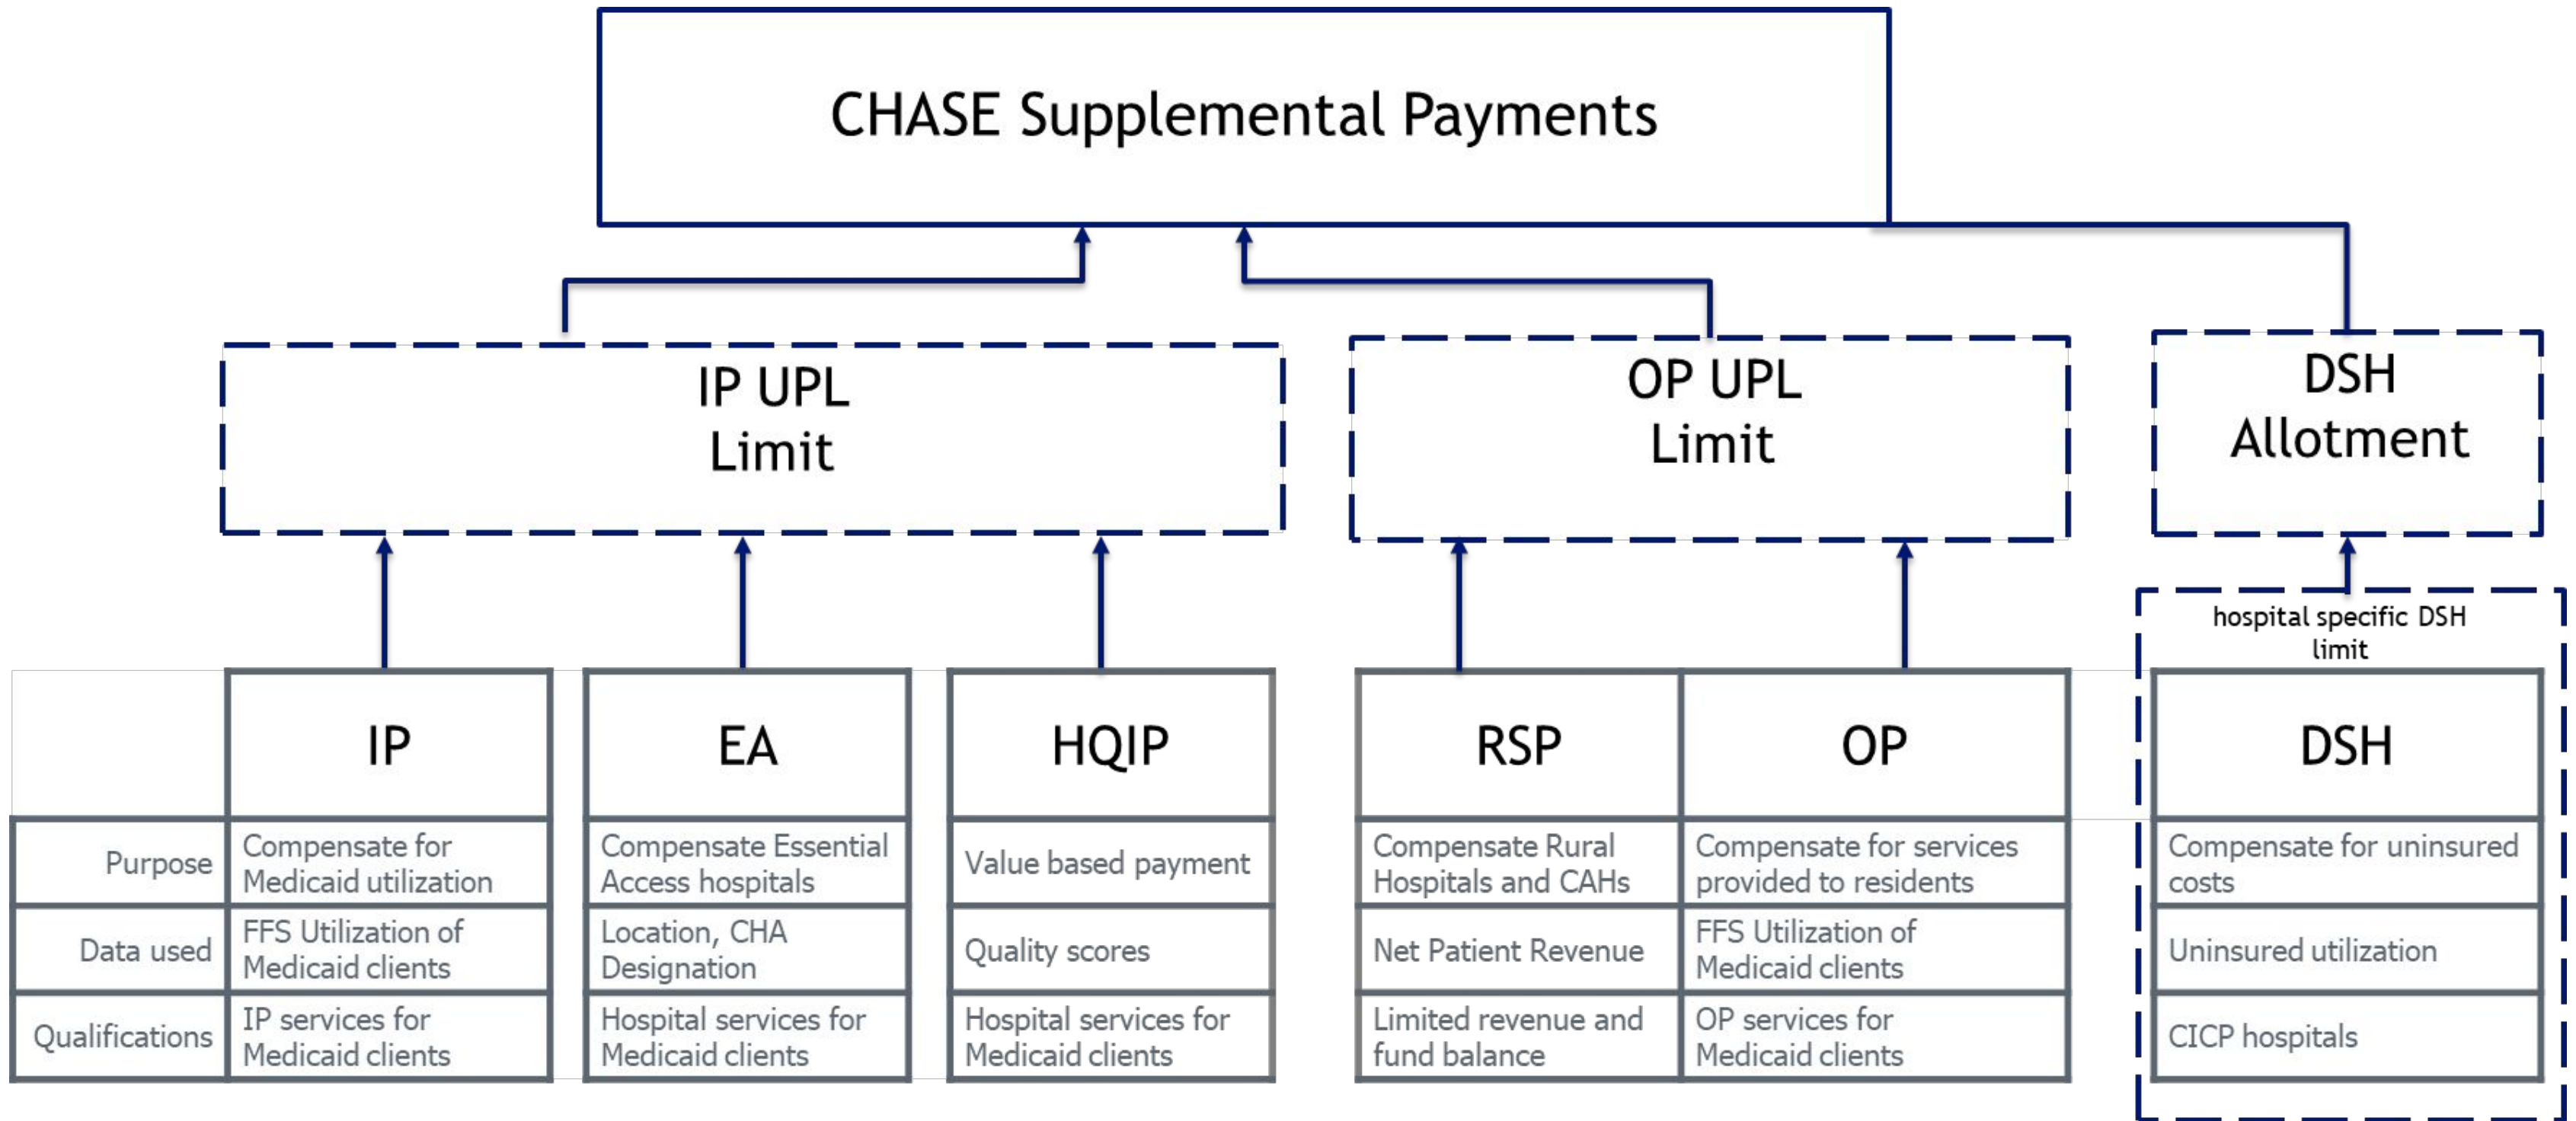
CHASE Supplemental Payments

IP UPL Limit

OP UPL Limit

DSH Allotment

hospital specific DSH limit

|  | IP | EA | HQIP | RSP | OP | DSH |
|---|---|---|---|---|---|---|
| Purpose | Compensate for Medicaid utilization | Compensate Essential Access hospitals | Value based payment | Compensate Rural Hospitals and CAHs | Compensate for services provided to residents | Compensate for uninsured costs |
| Data used | FFS Utilization of Medicaid clients | Location, CHA Designation | Quality scores | Net Patient Revenue | FFS Utilization of Medicaid clients | Uninsured utilization |
| Qualifications | IP services for Medicaid clients | Hospital services for Medicaid clients | Hospital services for Medicaid clients | Limited revenue and fund balance | OP services for Medicaid clients | CICP hospitals |